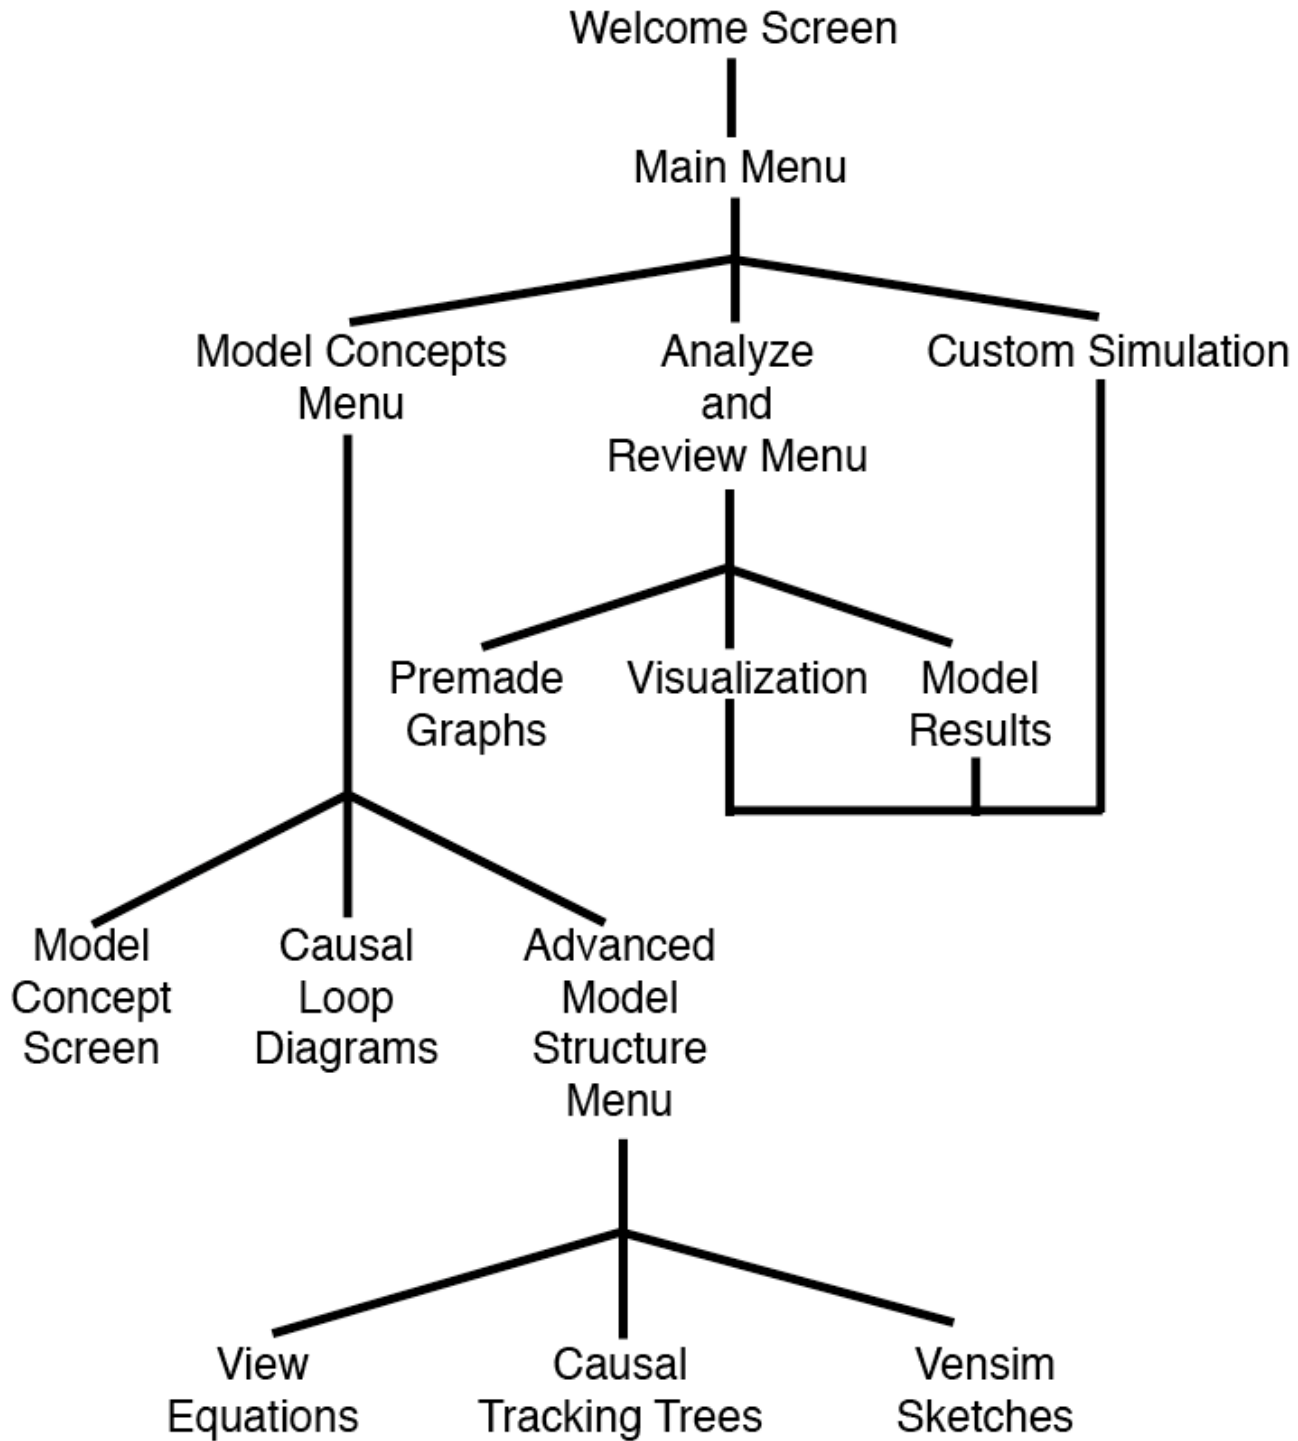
Welcome Screen

Main Menu

Model Concepts Menu

Analyze and Review Menu

Custom Simulation

Premade Graphs

Visualization

Model Results

Model Concept Screen

Causal Loop Diagrams

Advanced Model Structure Menu

View Equations

Causal Tracking Trees

Vensim Sketches